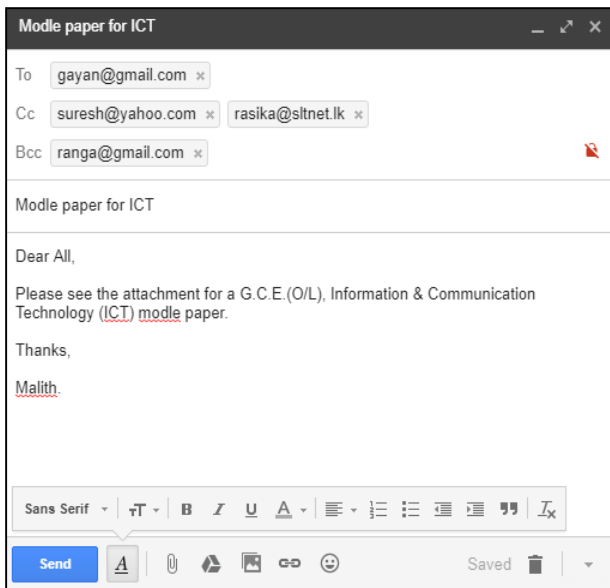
Modle paper for ICT

To gayan@gmail.com ×

Cc suresh@yahoo.com × rasika@sltnet.lk ×

Bcc ranga@gmail.com ×

Modle paper for ICT

Dear All,

Please see the attachment for a G.C.E.(O/L), Information & Communication Technology (ICT) modle paper.

Thanks,

Malith.

Sans Serif

Send

Saved